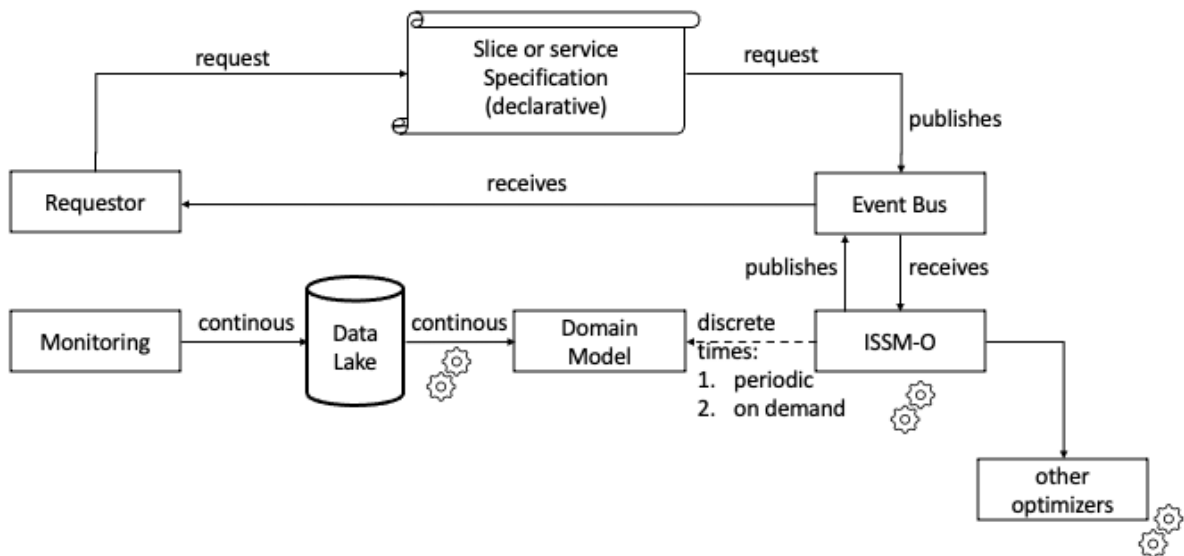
request

Slice or service Specification (declarative)

request

publishes

Requestor

receives

Event Bus

publishes

receives

Monitoring

continous

Data Lake

continous

Domain Model

discrete times:
1. periodic
2. on demand

ISSM-O

other optimizers